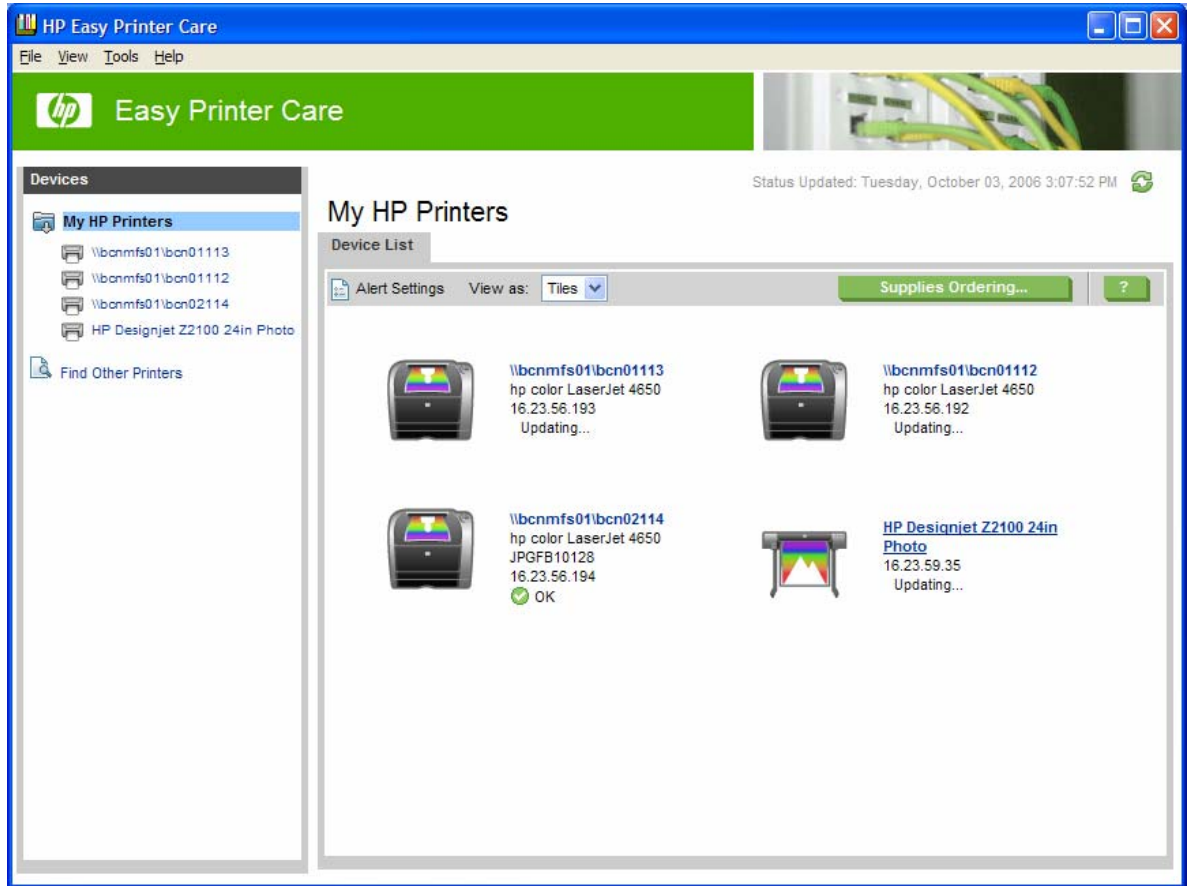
HP Easy Printer Care

File View Tools Help

hp Easy Printer Care

Devices

My HP Printers

\\bcnmfs01\bcn01113

\\bcnmfs01\bcn01112

\\bcnmfs01\bcn02114

HP Designjet Z2100 24in Photo

Find Other Printers

Status Updated: Tuesday, October 03, 2006 3:07:52 PM

My HP Printers

Device List

Alert Settings View as: Tiles

Supplies Ordering...

?

\\bcnmfs01\bcn01113
hp color LaserJet 4650
16.23.56.193
Updating...

\\bcnmfs01\bcn01112
hp color LaserJet 4650
16.23.56.192
Updating...

\\bcnmfs01\bcn02114
hp color LaserJet 4650
JPGFB10128
16.23.56.194
OK

HP Designjet Z2100 24in Photo
16.23.59.35
Updating...